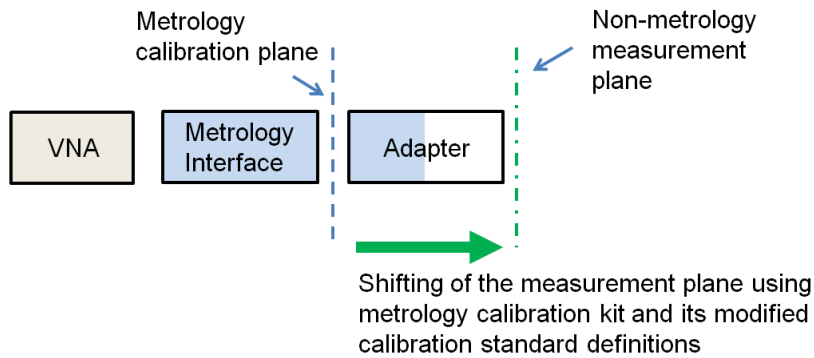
Metrology calibration plane

Non-metrology measurement plane

VNA

Metrology Interface

Adapter

Shifting of the measurement plane using metrology calibration kit and its modified calibration standard definitions